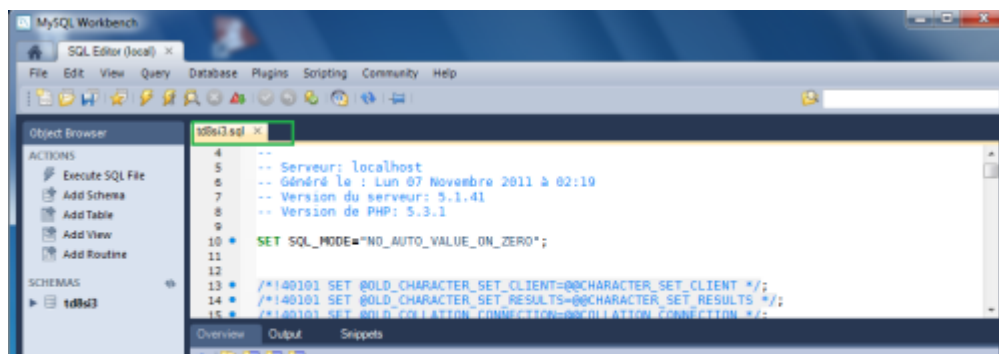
MySQL Workbench

SQL Editor (local) ×

File Edit View Query Database Plugins Scripting Community Help

Object Browser

td8si3.sql ×

ACTIONS

Execute SQL File

Add Schema

Add Table

Add View

Add Routine

SCHEMAS

td8si3

4 --
5 -- Serveur: localhost
6 -- Généré le : Lun 07 Novembre 2011 à 02:19
7 -- Version du serveur: 5.1.41
8 -- Version de PHP: 5.3.1
9
10 SET SQL_MODE="NO_AUTO_VALUE_ON_ZERO";
11
12
13 /*!40101 SET @OLD_CHARACTER_SET_CLIENT=@@CHARACTER_SET_CLIENT */;
14 /*!40101 SET @OLD_CHARACTER_SET_RESULTS=@@CHARACTER_SET_RESULTS */;
15 /*!40101 SET @OLD_COLLATION_CONNECTION=@@COLLATION_CONNECTION */;

Overview Output Snippets